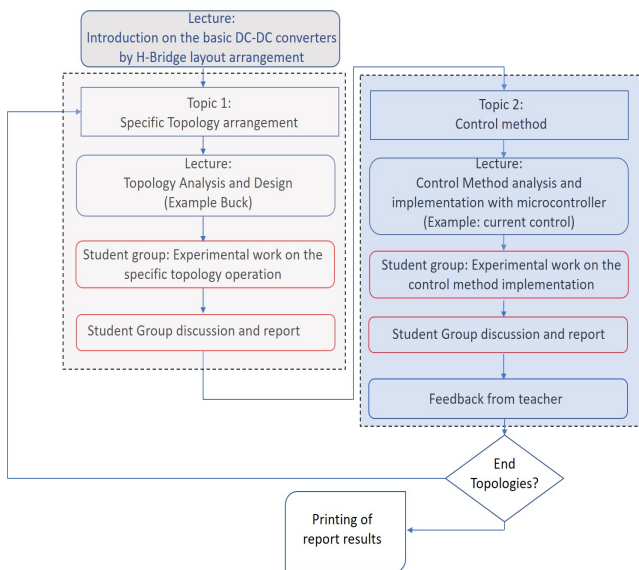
Lecture:
Introduction on the basic DC-DC converters by H-Bridge layout arrangement

Topic 1:
Specific Topology arrangement

Lecture:
Topology Analysis and Design (Example Buck)

Student group: Experimental work on the specific topology operation

Student Group discussion and report

Topic 2:
Control method

Lecture:
Control Method analysis and implementation with microcontroller (Example: current control)

Student group: Experimental work on the control method implementation

Student Group discussion and report

Feedback from teacher

End Topologies?

Printing of report results